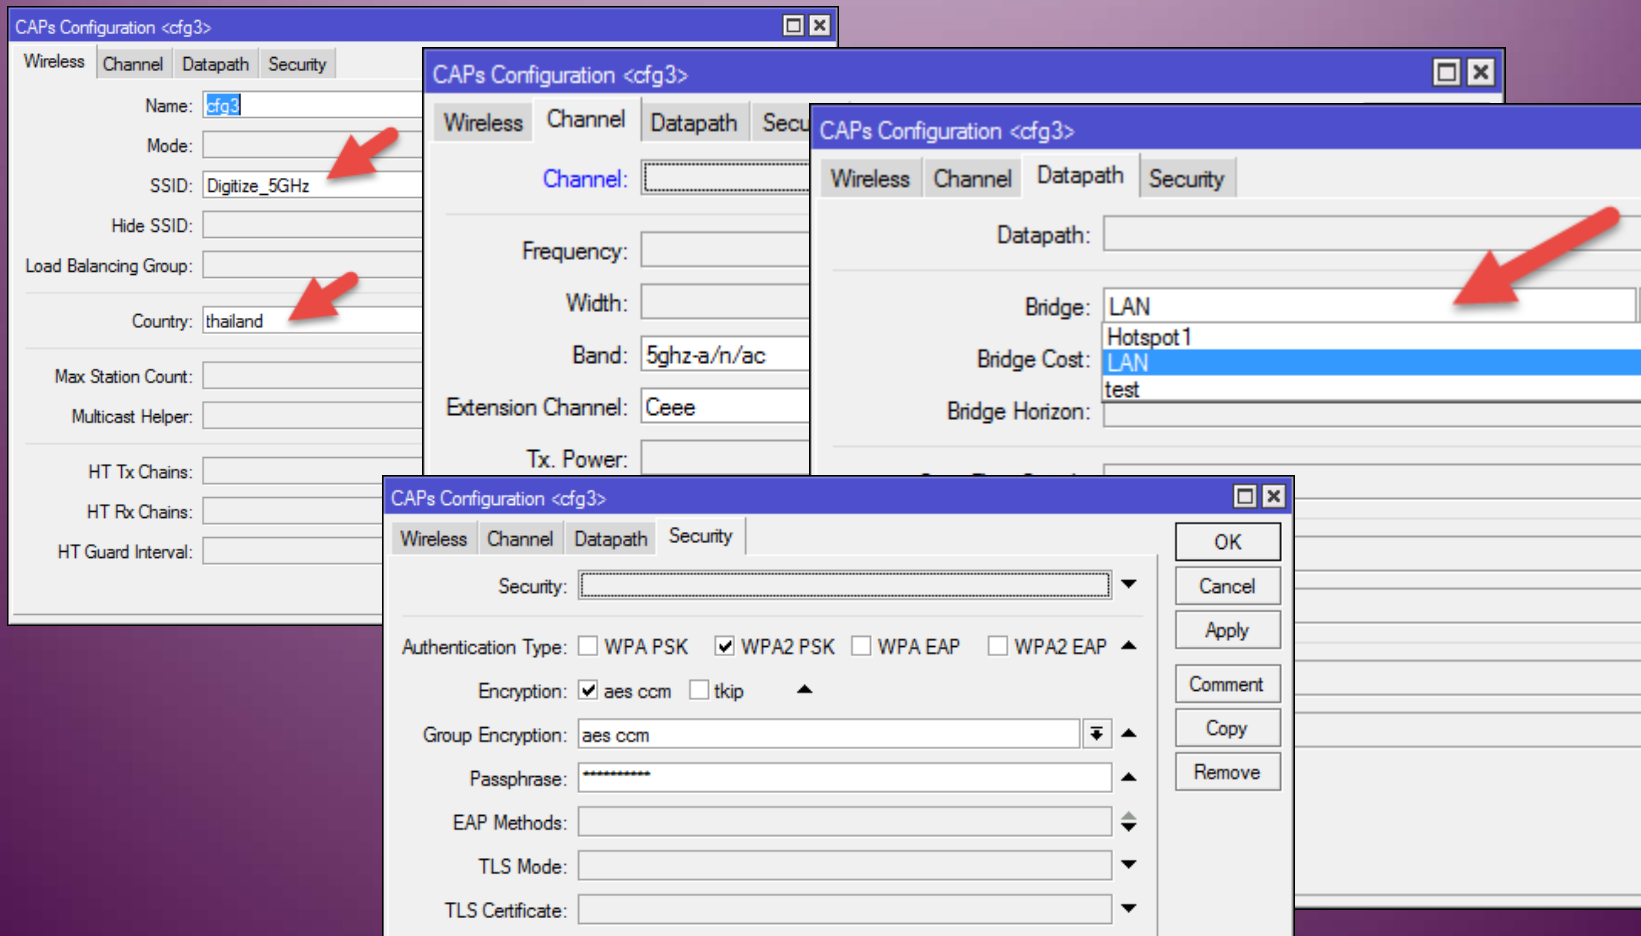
CAPs Configuration <cfg3>

Wireless Channel Datapath Security

Name: cfg3
Mode:
SSID: Digitize_5GHz
Hide SSID:
Load Balancing Group:
Country: thailand
Max Station Count:
Multicast Helper:
HT Tx Chains:
HT Rx Chains:
HT Guard Interval:

CAPs Configuration <cfg3>

Wireless Channel Datapath Secu

Channel:
Frequency:
Width:
Band: 5ghz-a/n/ac
Extension Channel: Ceee
Tx. Power:

CAPs Configuration <cfg3>

Wireless Channel Datapath Security

Datapath:
Bridge: LAN
Hotspot1
LAN
test
Bridge Cost:
Bridge Horizon:

CAPs Configuration <cfg3>

Wireless Channel Datapath Security

Security:
Authentication Type: WPA PSK WPA2 PSK WPA EAP WPA2 EAP
Encryption: aes ccm tkip
Group Encryption: aes ccm
Passphrase: **********
EAP Methods:
TLS Mode:
TLS Certificate:

OK
Cancel
Apply
Comment
Copy
Remove